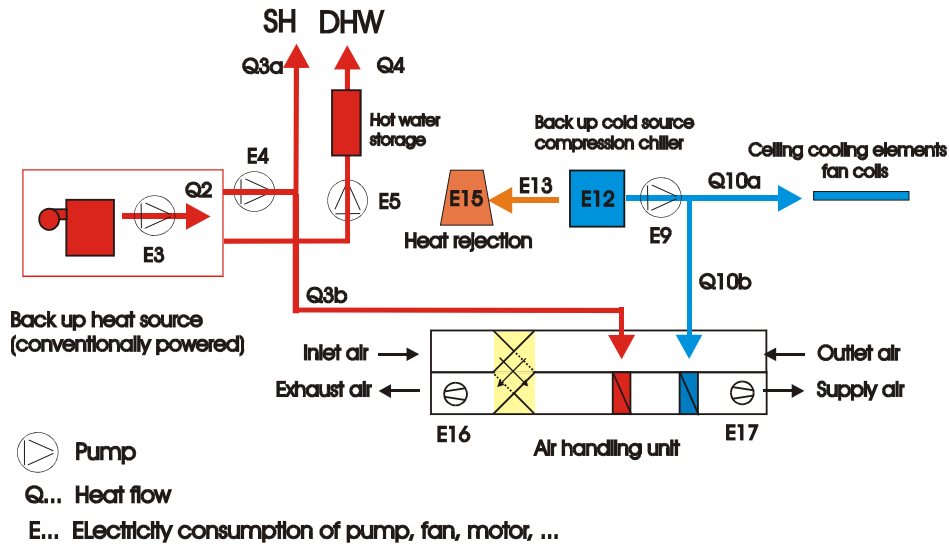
SH DHW

Q3a

Q4

Hot water storage

Back up cold source compression chiller

Ceiling cooling elements fan coils

E4

Q2

E5

E13

E15

E12

Q10a

E3

Heat rejection

E9

Q10b

Q3b

Back up heat source (conventionally powered)

Inlet air

Outlet air

Exhaust air

Supply air

E16

E17

Air handling unit

Pump

Q... Heat flow

E... ELectricity consumption of pump, fan, motor, ...